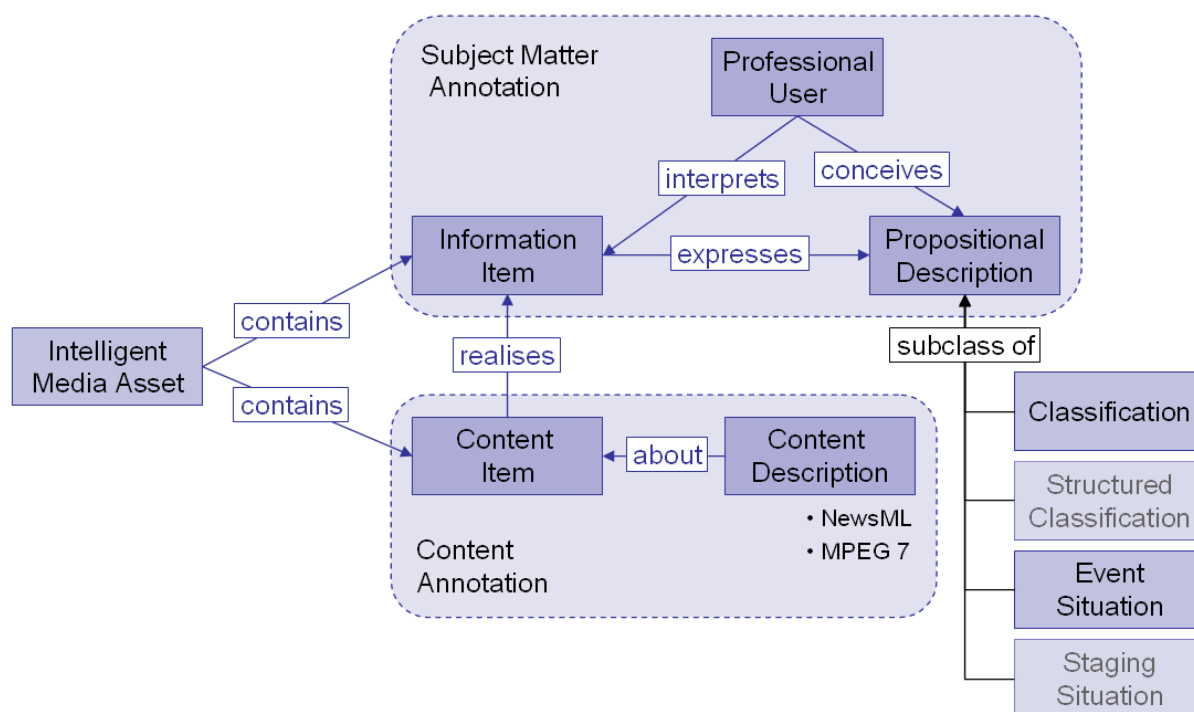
Subject Matter Annotation

Professional User

interprets

conceives

Information Item

expresses

Propositional Description

contains

Intelligent Media Asset

contains

realises

subclass of

Classification

Structured Classification

Content Item

about

Content Description

• NewsML
• MPEG 7

Content Annotation

Event Situation

Staging Situation